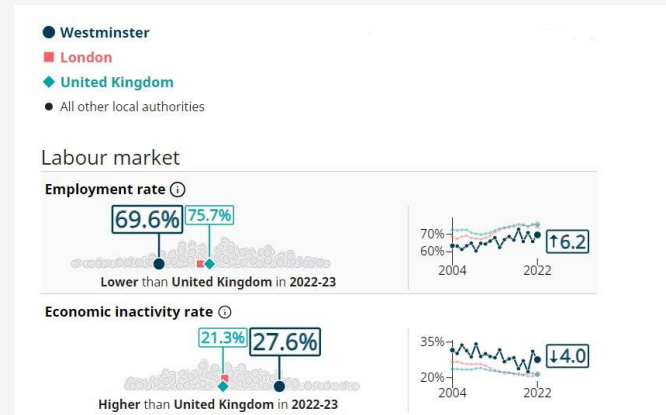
Westminster
London
United Kingdom
All other local authorities

Labour market

Employment rate ⓘ

69.6%
75.7%

Lower than United Kingdom in 2022-23

70%
60%
2004
2022
↑6.2

Economic inactivity rate ⓘ

21.3%
27.6%

Higher than United Kingdom in 2022-23

35%
20%
2004
2022
↓4.0